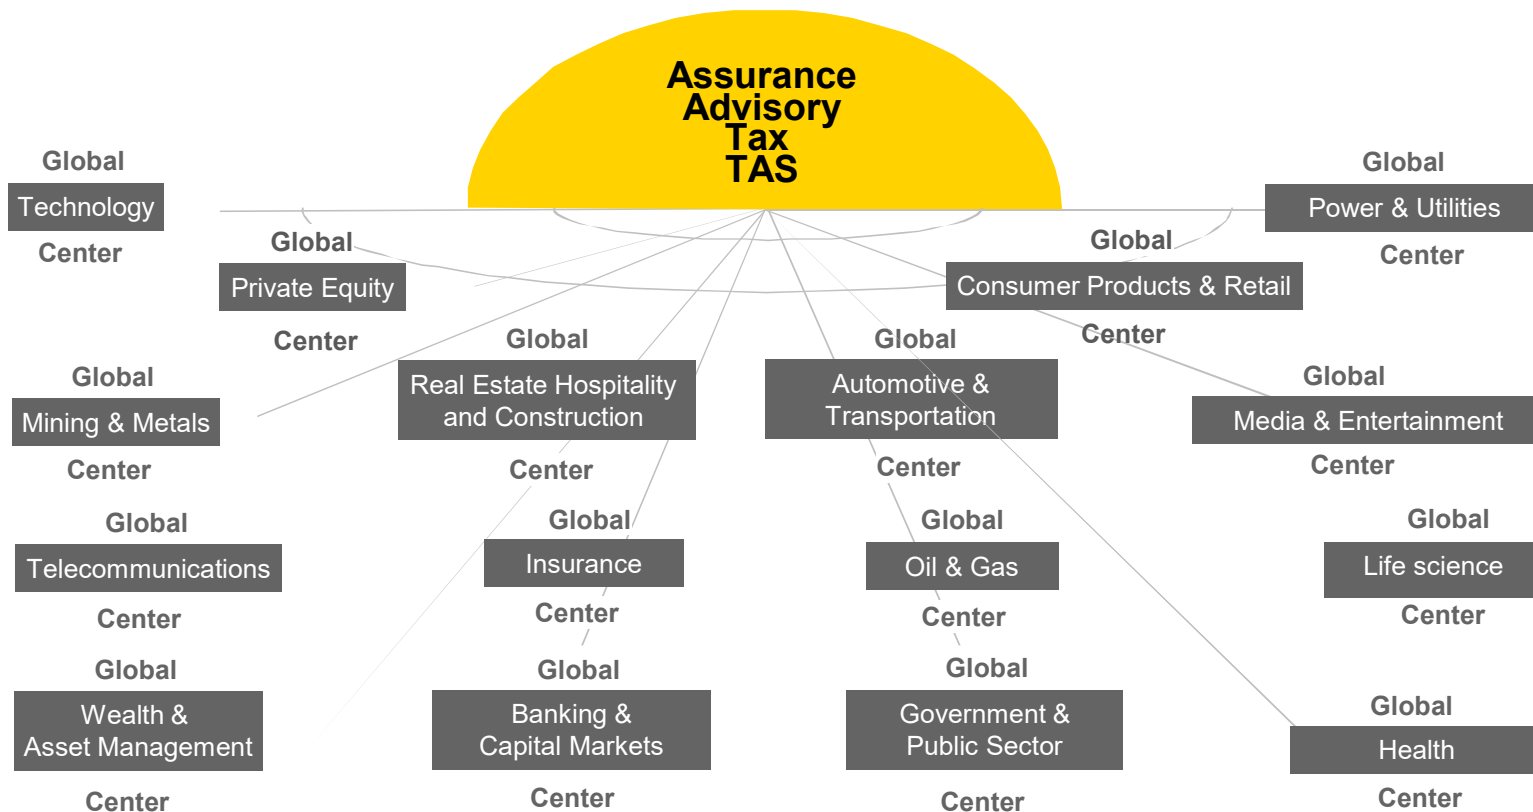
Assurance
Advisory
Tax
TAS

Global
Technology
Center

Global
Private Equity
Center

Global
Power & Utilities
Center

Global
Consumer Products & Retail
Center

Global
Mining & Metals
Center

Global
Real Estate Hospitality and Construction
Center

Global
Automotive & Transportation
Center

Global
Media & Entertainment
Center

Global
Telecommunications
Center

Global
Insurance
Center

Global
Oil & Gas
Center

Global
Life science
Center

Global
Wealth & Asset Management
Center

Global
Banking & Capital Markets
Center

Global
Government & Public Sector
Center

Global
Health
Center